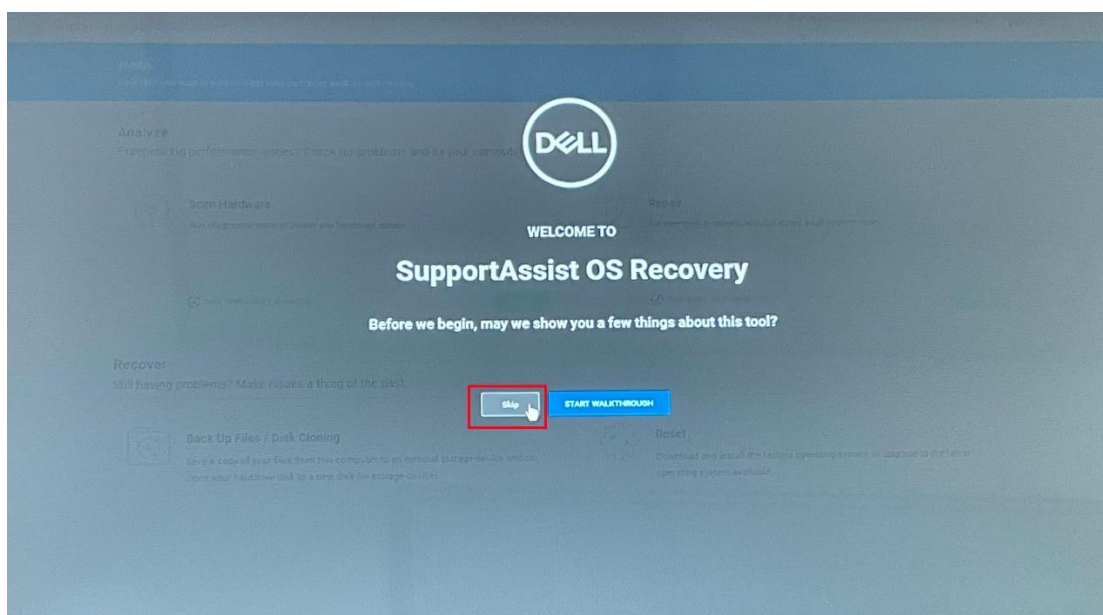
DELL

WELCOME TO

SupportAssist OS Recovery

Before we begin, may we show you a few things about this tool?

Skip

START WALKTHROUGH

Hello

Analyze

Scan Hardware

Repair

Recover

Still having problems? Make issues a thing of the past.

Back Up Files / Disk Cloning

Reset